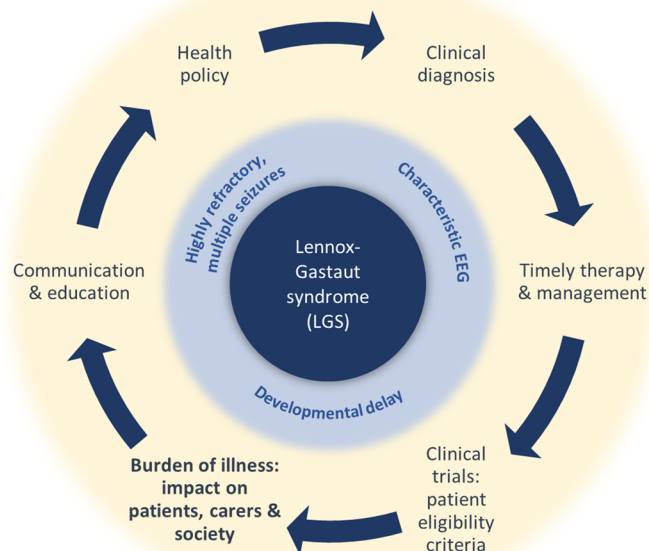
Health policy

Clinical diagnosis

Highly refractory, multiple seizures

Characteristic EEG

Lennox-Gastaut syndrome (LGS)

Communication & education

Timely therapy & management

Developmental delay

Burden of illness: impact on patients, carers & society

Clinical trials: patient eligibility criteria